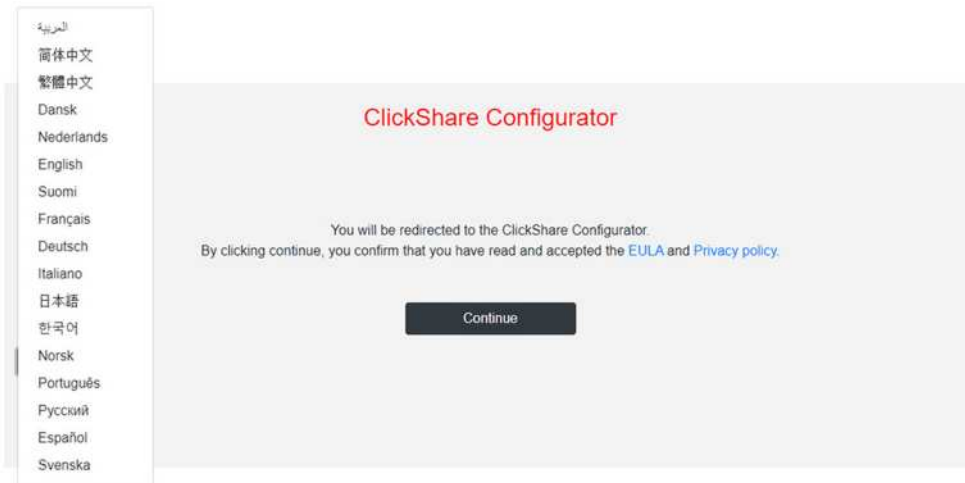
العربية
简体中文
繁體中文
Dansk
Nederlands
English
Suomi
Français
Deutsch
Italiano
日本語
한국어
Norsk
Português
Русский
Español
Svenska

ClickShare Configurator

You will be redirected to the ClickShare Configurator.
By clicking continue, you confirm that you have read and accepted the EULA and Privacy policy.

Continue